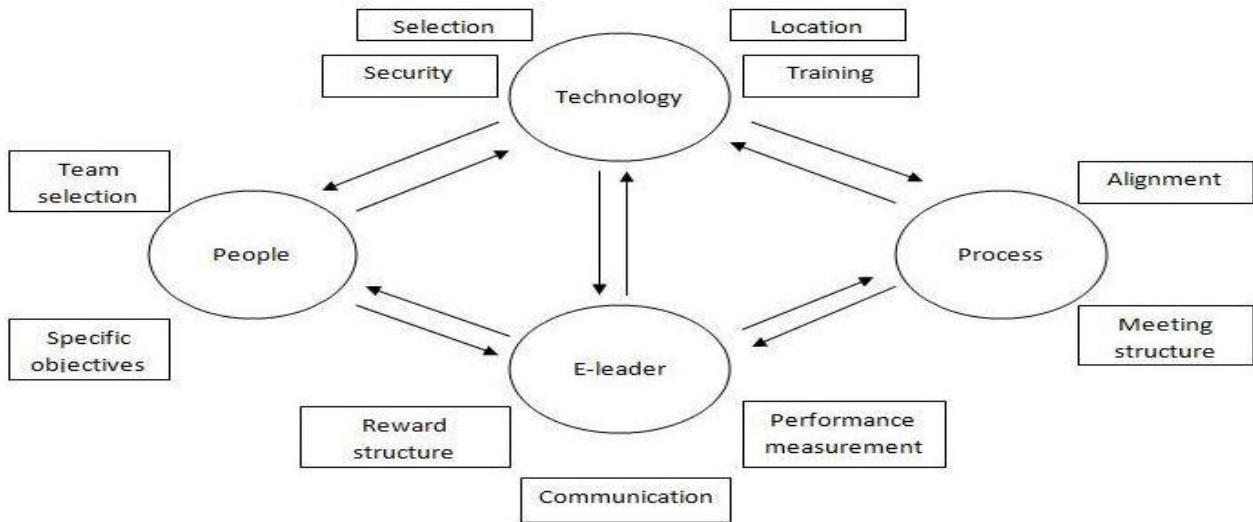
Selection

Location

Security

Technology

Training

Team selection

Alignment

People

Process

Specific objectives

Meeting structure

E-leader

Reward structure

Performance measurement

Communication